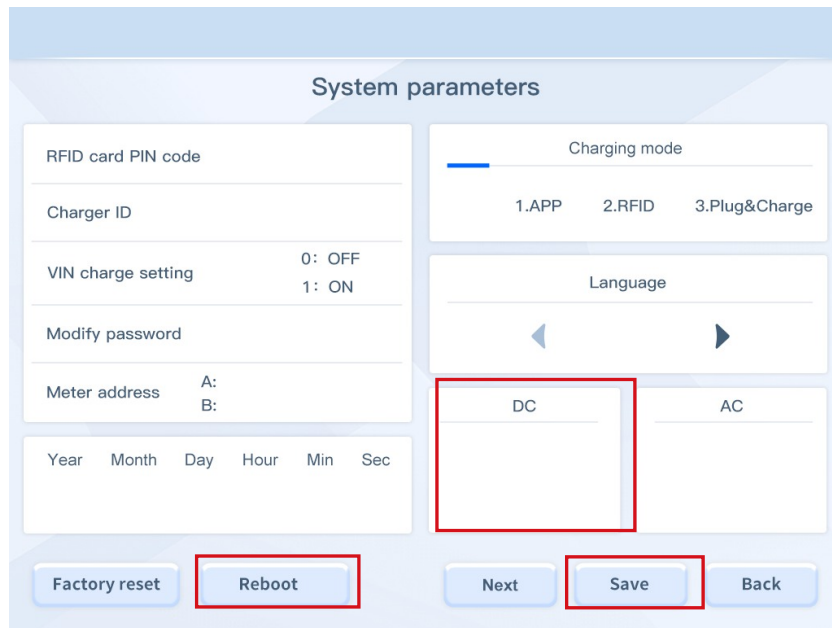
System parameters

RFID card PIN code

Charger ID

VIN charge setting 0：OFF 1：ON

Modify password

Meter address A: B:

Year Month Day Hour Min Sec

Charging mode

1.APP 2.RFID 3.Plug&Charge

Language

DC

AC

Factory reset

Reboot

Next

Save

Back